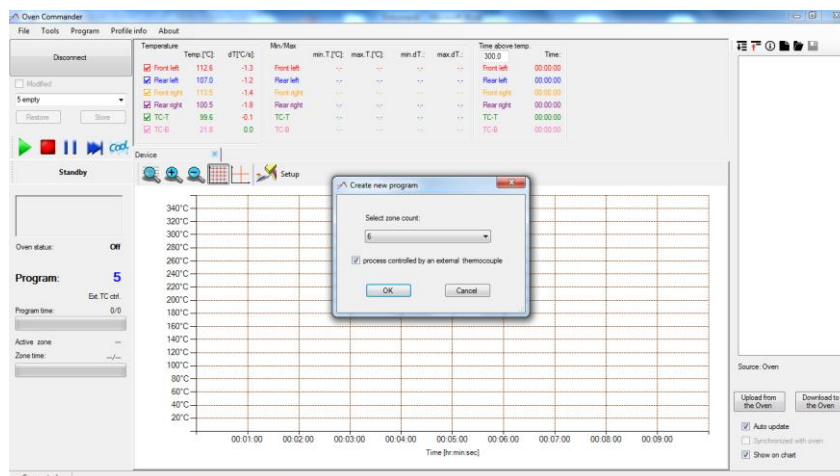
Oven Commander

File Tools Program Profile info About

Disconnect

Modified

5 empty

Restore Store

cool

Standby

Oven status: Off

Program: 5

Ext.TC ctrl.

Program time: 0/0

Active zone --

Zone time: --/--

| Temperature | Temp.[°C]: | dT[°C/s]: |
|---|---|---|
| Front left | 112.6 | -1.3 |
| Rear left | 107.0 | -1.2 |
| Front right | 113.5 | -1.4 |
| Rear right | 100.5 | -1.8 |
| TC-T | 99.6 | -0.1 |
| TC-B | 21.8 | 0.0 |

| Min/Max | min.T.[°C]: | max.T.[°C]: | min.dT.: | max.dT.: |
|---|---|---|---|---|
| Front left | -.- | -.- | -.- | -.- |
| Rear left | -.- | -.- | -.- | -.- |
| Front right | -.- | -.- | -.- | -.- |
| Rear right | -.- | -.- | -.- | -.- |
| TC-T | -.- | -.- | -.- | -.- |
| TC-B | -.- | -.- | -.- | -.- |

| Time above temp. 300.0 | Time: |
|---|---|
| Front left | 00:00:00 |
| Rear left | 00:00:00 |
| Front right | 00:00:00 |
| Rear right | 00:00:00 |
| TC-T | 00:00:00 |
| TC-B | 00:00:00 |

Device

Setup

340°C
320°C
300°C
280°C
260°C
240°C
220°C
200°C
180°C
160°C
140°C
120°C
100°C
80°C
60°C
40°C
20°C

00:01:00 00:02:00 00:03:00 00:04:00 00:05:00 00:06:00 00:07:00 00:08:00 00:09:00

Time [hr:min:sec]

Create new program

Select zone count:

6

process controlled by an external thermocouple

OK Cancel

Source: Oven

Upload from the Oven

Download to the Oven

Auto update

Synchronized with oven

Show on chart